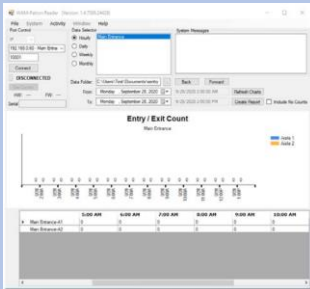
AIRA Patron Reader (Version 1.0.7061.24028)

File System Activity Window Help

Port Control

192.168.0.60 - Main Entrance

10001

Connect

DISCONNECTED

Data Selection

Hourly

Daily

Weekly

Monthly

Main Entrance

System Messages

Data Folder: C:\Users\Test\Documents\sentry

From: Monday , September 28, 2020

To: Monday , September 28, 2020

Back

Forward

Refresh Charts

Create Report

Include 0s Counts

Entry / Exit Count

Main Entrance

Axis 1

Axis 2

| | | 5:00 AM | 6:00 AM | 7:00 AM | 8:00 AM | 9:00 AM | 10:00 AM |
|---|---|---|---|---|---|---|---|
| ▸ | Main Entrance-A1 | 0 | 0 | 0 | 0 | 0 | 0 |
| | Main Entrance-A2 | 0 | 0 | 0 | 0 | 0 | 0 |